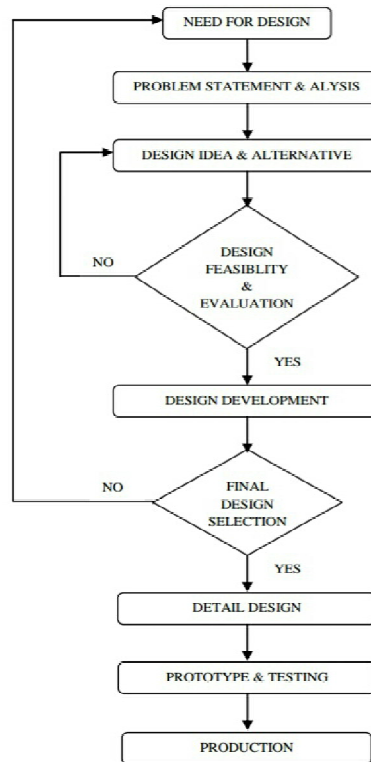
NEED FOR DESIGN

PROBLEM STATEMENT & ALYSIS

DESIGN IDEA & ALTERNATIVE

NO

DESIGN FEASIBLITY & EVALUATION

YES

DESIGN DEVELOPMENT

NO

FINAL DESIGN SELECTION

YES

DETAIL DESIGN

PROTOTYPE & TESTING

PRODUCTION